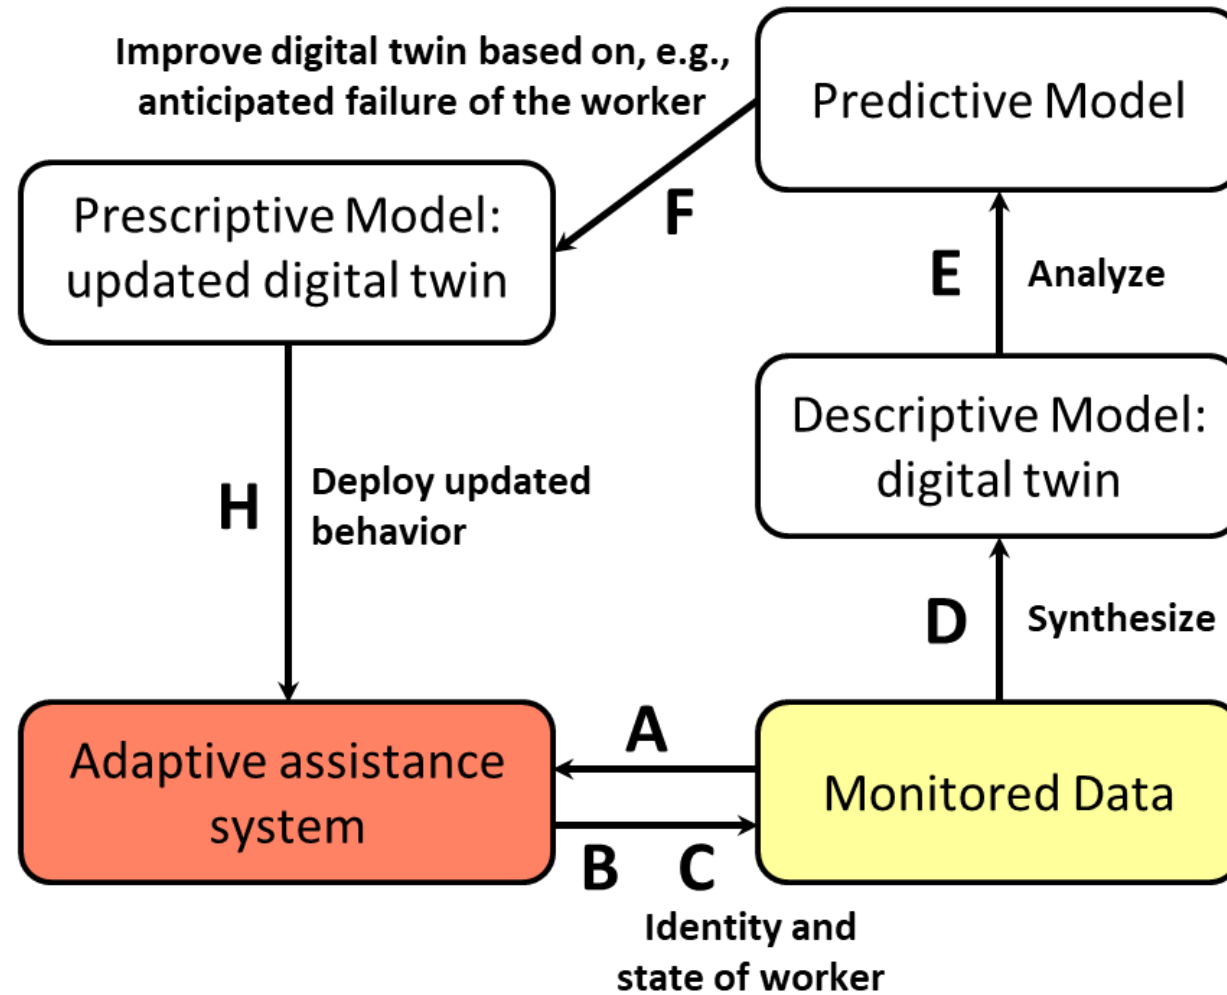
Improve digital twin based on, e.g., anticipated failure of the worker

Predictive Model

F

Prescriptive Model: updated digital twin

E

Analyze

Descriptive Model: digital twin

H

Deploy updated behavior

D

Synthesize

A

Adaptive assistance system

Monitored Data

B

C

Identity and state of worker